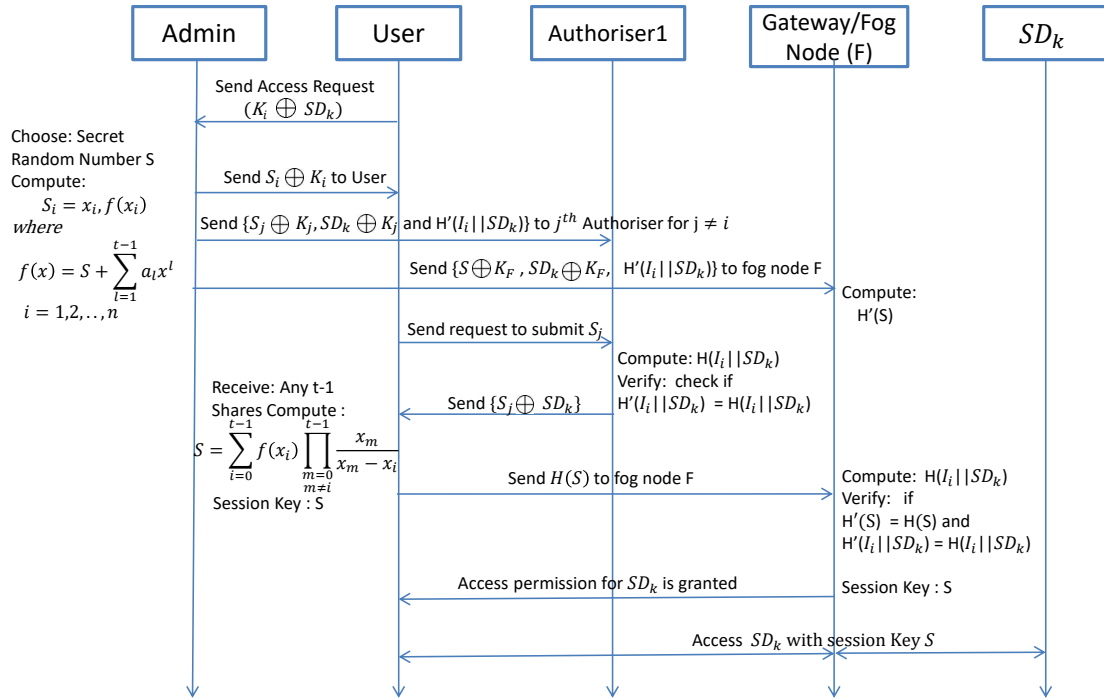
Admin

User

Authoriser1

Gateway/Fog Node (F)

$SD_k$

Send Access Request ($K_i \oplus SD_k$)

Choose: Secret Random Number S
Compute:
$S_i = x_i, f(x_i)$
$where$
$f(x) = S + \sum_{l=1}^{t-1} a_l x^l$
$i = 1,2,..,n$

Send $S_i \oplus K_i$ to User

Send {$S_j \oplus K_j, SD_k \oplus K_j$ and H'($I_i||SD_k$)} to $j^{th}$ Authoriser for j $\neq i$

Send {$S \oplus K_F$ , $SD_k \oplus K_F$, H'($I_i||SD_k$)} to fog node F

Compute:
H'(S)

Send request to submit $S_j$

Compute: H($I_i||SD_k$)
Verify: check if
H'($I_i||SD_k$) = H($I_i||SD_k$)

Receive: Any t-1 Shares Compute :
$S = \sum_{i=0}^{t-1} f(x_i) \prod_{\substack{m=0 \\ m \neq i}}^{t-1} \frac{x_m}{x_m - x_i}$
Session Key : S

Send {$S_j \oplus SD_k$}

Send $H(S)$ to fog node F

Compute: H($I_i||SD_k$)
Verify: if
H'(S) = H(S) and
H'($I_i||SD_k$) = H($I_i||SD_k$)

Access permission for $SD_k$ is granted

Session Key : S

Access $SD_k$ with session Key $S$